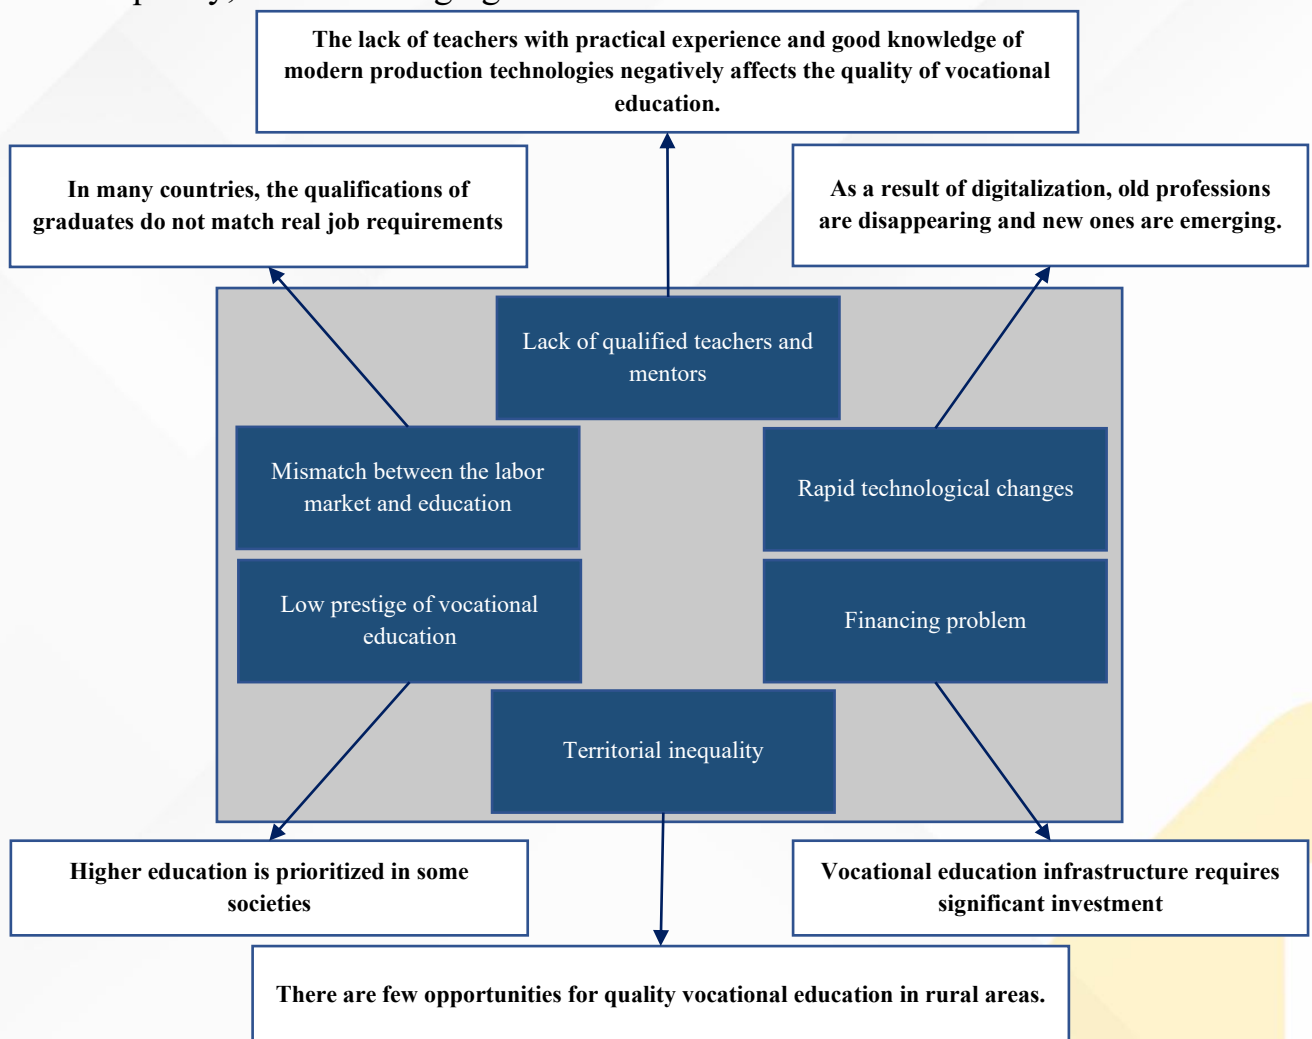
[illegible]

The lack of teachers with practical experience and good knowledge of modern production technologies negatively affects the quality of vocational education.

In many countries, the qualifications of graduates do not match real job requirements

As a result of digitalization, old professions are disappearing and new ones are emerging.

Lack of qualified teachers and mentors

Mismatch between the labor market and education

Rapid technological changes

Low prestige of vocational education

Financing problem

Territorial inequality

Higher education is prioritized in some societies

Vocational education infrastructure requires significant investment

There are few opportunities for quality vocational education in rural areas.